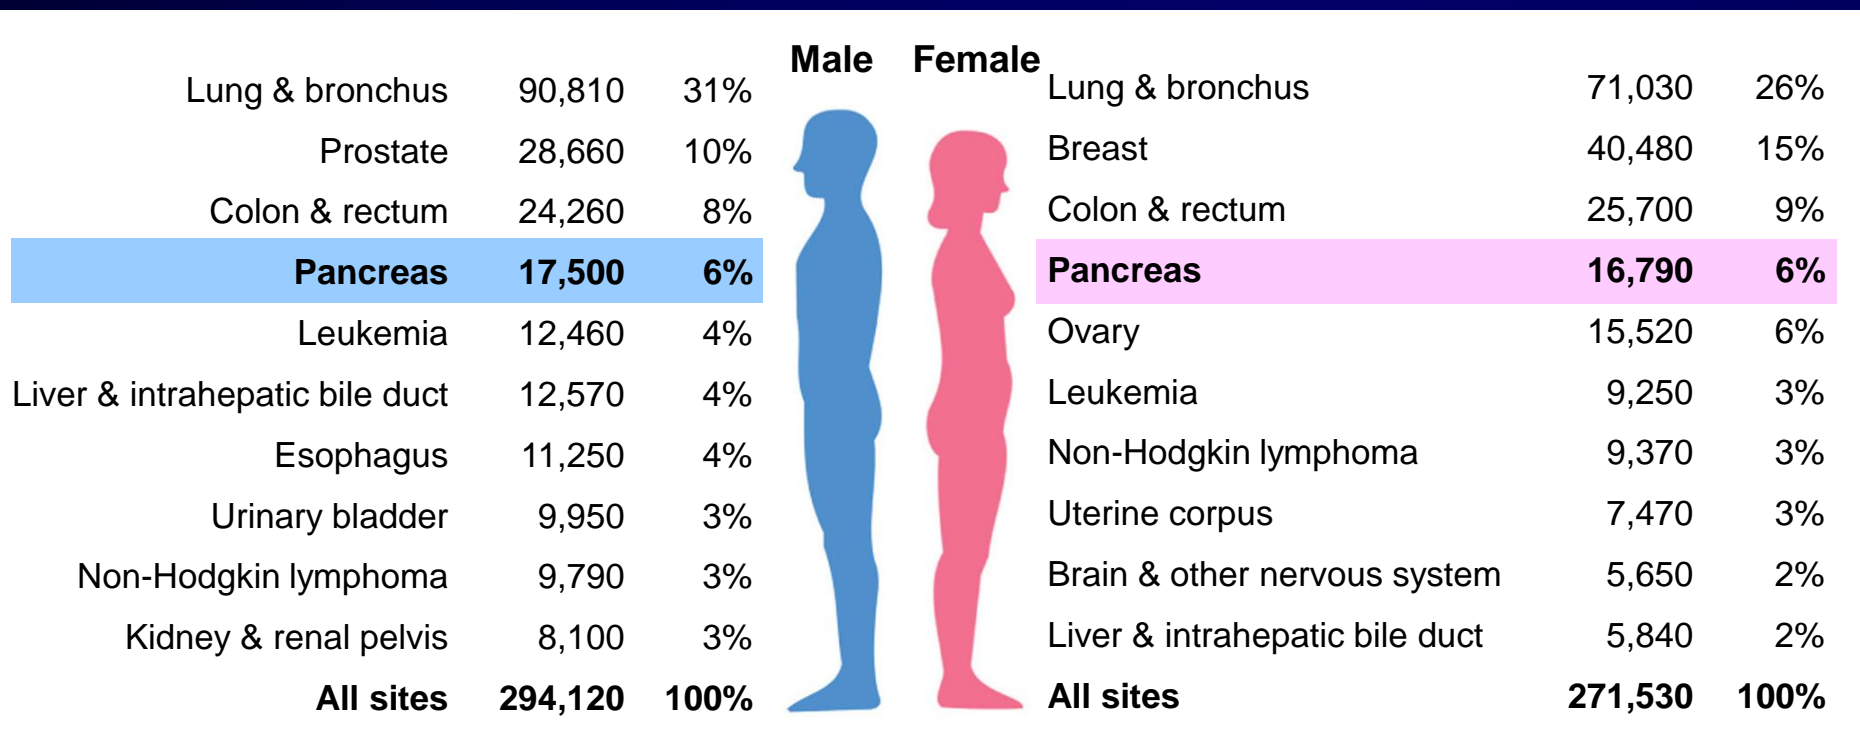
Male

| | | |
|---|---|---|
| Lung & bronchus | 90,810 | 31% |
| Prostate | 28,660 | 10% |
| Colon & rectum | 24,260 | 8% |
| **Pancreas** | **17,500** | **6%** |
| Leukemia | 12,460 | 4% |
| Liver & intrahepatic bile duct | 12,570 | 4% |
| Esophagus | 11,250 | 4% |
| Urinary bladder | 9,950 | 3% |
| Non-Hodgkin lymphoma | 9,790 | 3% |
| Kidney & renal pelvis | 8,100 | 3% |
| **All sites** | **294,120** | **100%** |

Female

| | | |
|---|---|---|
| Lung & bronchus | 71,030 | 26% |
| Breast | 40,480 | 15% |
| Colon & rectum | 25,700 | 9% |
| **Pancreas** | **16,790** | **6%** |
| Ovary | 15,520 | 6% |
| Leukemia | 9,250 | 3% |
| Non-Hodgkin lymphoma | 9,370 | 3% |
| Uterine corpus | 7,470 | 3% |
| Brain & other nervous system | 5,650 | 2% |
| Liver & intrahepatic bile duct | 5,840 | 2% |
| **All sites** | **271,530** | **100%** |